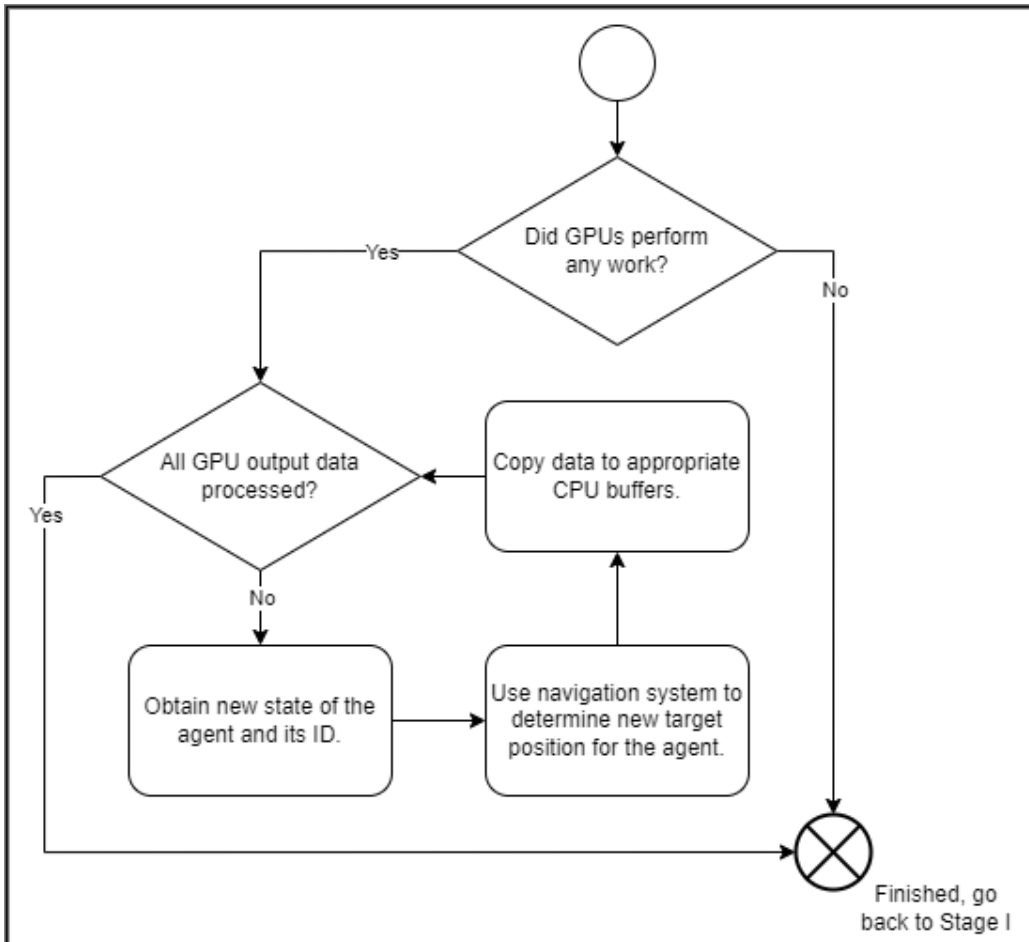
Did GPUs perform any work?

Yes

No

All GPU output data processed?

Copy data to appropriate CPU buffers.

Yes

No

Obtain new state of the agent and its ID.

Use navigation system to determine new target position for the agent.

Finished, go back to Stage I